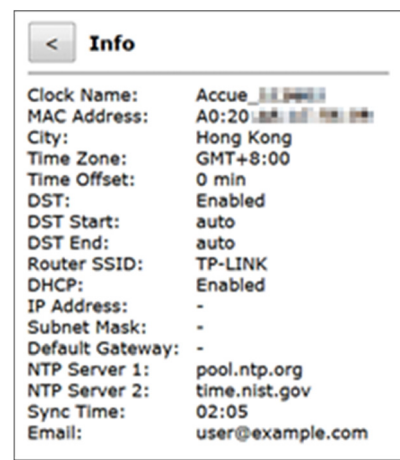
< Info

Clock Name: Accue_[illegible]
MAC Address: A0:20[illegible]
City: Hong Kong
Time Zone: GMT+8:00
Time Offset: 0 min
DST: Enabled
DST Start: auto
DST End: auto
Router SSID: TP-LINK
DHCP: Enabled
IP Address: -
Subnet Mask: -
Default Gateway: -
NTP Server 1: pool.ntp.org
NTP Server 2: time.nist.gov
Sync Time: 02:05
Email: user@example.com